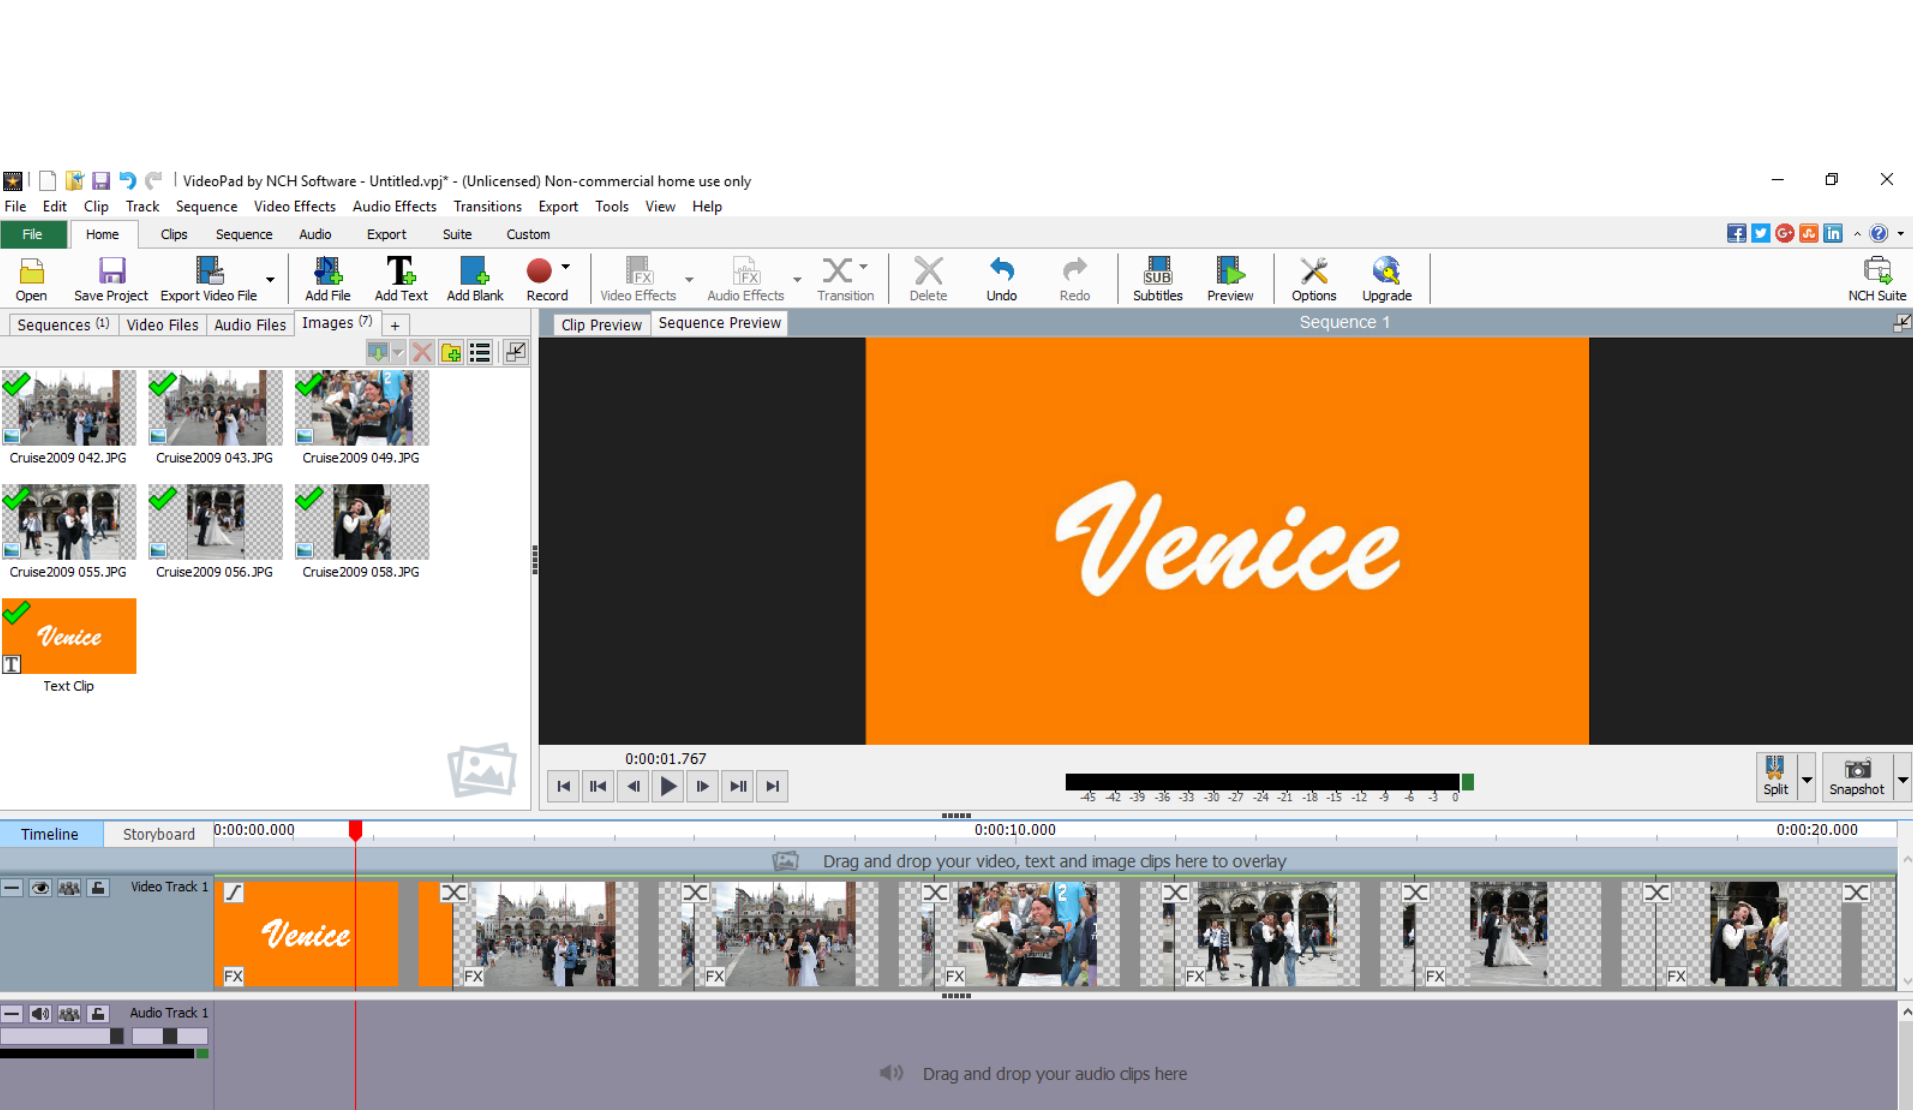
VideoPad by NCH Software - Untitled.vpj* - (Unlicensed) Non-commercial home use only

File Edit Clip Track Sequence Video Effects Audio Effects Transitions Export Tools View Help

File Home Clips Sequence Audio Export Suite Custom

Open Save Project Export Video File Add File Add Text Add Blank Record Video Effects Audio Effects Transition Delete Undo Redo Subtitles Preview Options Upgrade NCH Suite

Sequences (1) Video Files Audio Files Images (7) +

Cruise2009 042.JPG Cruise2009 043.JPG Cruise2009 049.JPG
Cruise2009 055.JPG Cruise2009 056.JPG Cruise2009 058.JPG
Venice
Text Clip

Clip Preview Sequence Preview Sequence 1

Venice

0:00:01.767

-45 -42 -39 -36 -33 -30 -27 -24 -21 -18 -15 -12 -9 -6 -3 0

Split Snapshot

Timeline Storyboard 0:00:00.000 0:00:10.000 0:00:20.000

Drag and drop your video, text and image clips here to overlay

Video Track 1

Venice

FX FX FX FX FX FX FX

Audio Track 1

Drag and drop your audio clips here